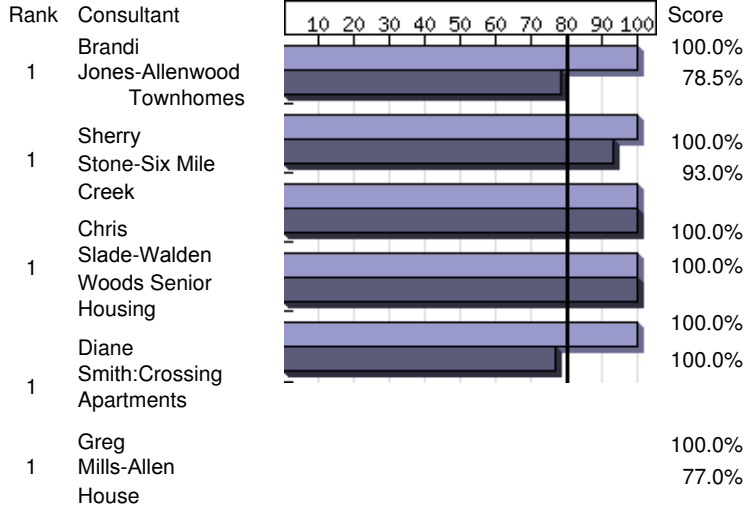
| Rank | Consultant | Score |
|---|---|---|
| 1 | Brandi Jones-Allenwood Townhomes | 100.0% 78.5% |
| 1 | Sherry Stone-Six Mile Creek | 100.0% 93.0% |
| 1 | Chris Slade-Walden Woods Senior Housing | 100.0% 100.0% |
| 1 | Diane Smith:Crossing Apartments | 100.0% 100.0% |
| 1 | Greg Mills-Allen House | 100.0% 77.0% |

10 20 30 40 50 60 70 80 90 100